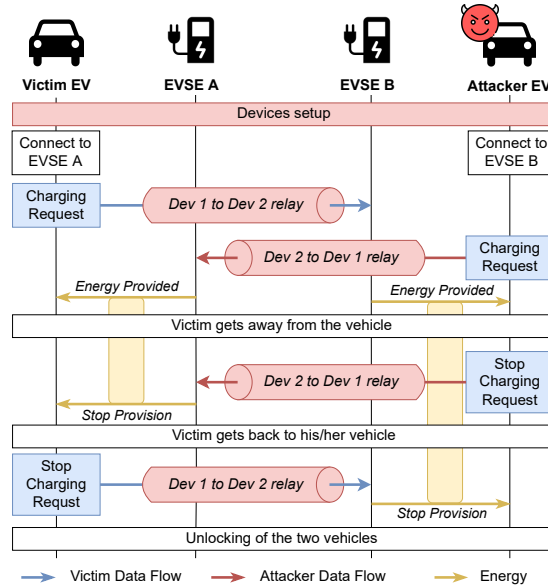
Victim EV
EVSE A
EVSE B
Attacker EV

Devices setup

Connect to EVSE A

Connect to EVSE B

Charging Request

Dev 1 to Dev 2 relay

Dev 2 to Dev 1 relay

Charging Request

Energy Provided

Energy Provided

Victim gets away from the vehicle

Stop Charging Request

Dev 2 to Dev 1 relay

Stop Provision

Victim gets back to his/her vehicle

Stop Charging Requst

Dev 1 to Dev 2 relay

Stop Provision

Unlocking of the two vehicles

Victim Data Flow
Attacker Data Flow
Energy